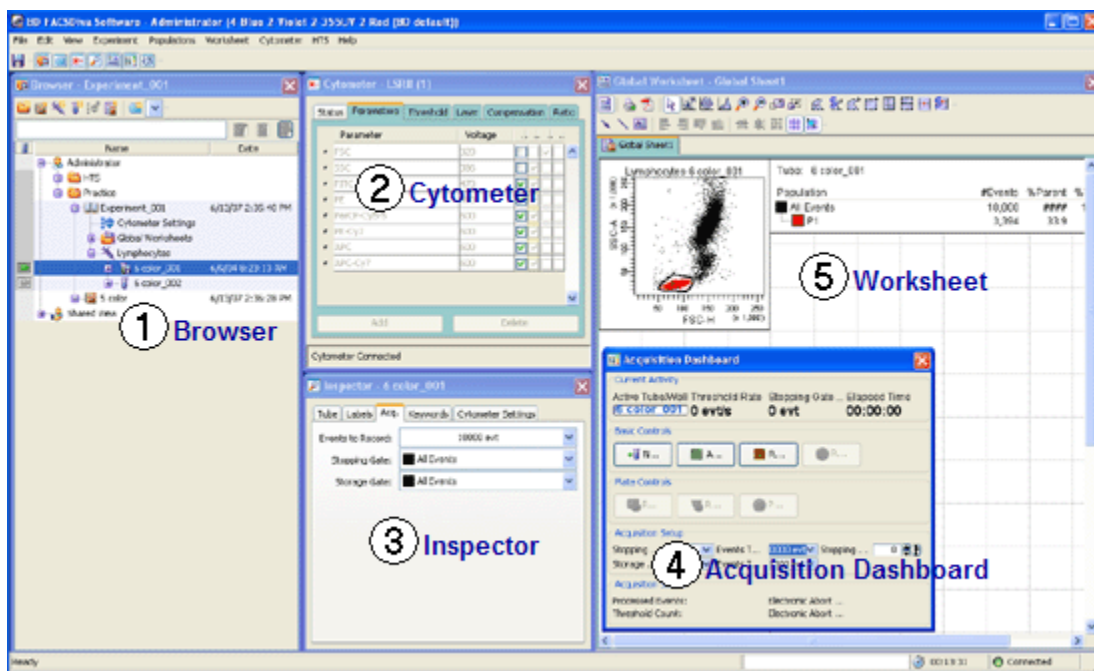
BD FACSDiva Software - Administrator (4 Blue 2 Violet 2 355UV 2 Red (BD default))

File Edit View Experiment Populations Worksheet Cytometer HTS Help

Browser - Experiment_001

| Name | Date |
|---|---|
| Administrator | |
| HTS | |
| Practice | |
| Experiment_001 | 6/13/07 2:35:40 PM |
| Cytometer Settings | |
| Global Worksheets | |
| Lymphocytes | |
| 6 color_001 | 4/6/04 9:23:13 AM |
| 6 color_002 | |
| 5 color | 6/13/07 2:36:28 PM |
| Shared view | |

1 Browser

Cytometer - LSRII (1)

Status Parameters Threshold Laser Compensation Ratio

| Parameter | Voltage |
|---|---|
| FSC | 320 |
| SSC | 300 |
| FITC | |
| PE | |
| PerCP-Cy5.5 | 600 |
| PE-Cy7 | 600 |
| APC | 600 |
| APC-Cy7 | 600 |

2 Cytometer

Add Delete

Cytometer Connected

Inspector - 6 color_001

Tube Labels Acq. Keywords Cytometer Settings

Events to Record: 10000 evt

Stopping Gate: All Events

Storage Gate: All Events

3 Inspector

Global Worksheet - Global Sheet1

Global Sheet1

Lymphocytes 6 color_001

SSC-A

FSC-H

Tube: 6 color_001

| Population | #Events | %Parent | % |
|---|---|---|---|
| All Events | 10,000 | #### | |
| P1 | 3,394 | 33.9 | |

5 Worksheet

Acquisition Dashboard

Current Activity

Active Tube/Well Threshold Rate Stopping Gate ... Elapsed Time

6 color_001 0 evt/s 0 evt 00:00:00

Basic Controls

N... A... R...

Plate Controls

Acquisition Setup

Stopping Events T... 10000 evt Stopping ... 0

Storage

4 Acquisition Dashboard

Acquisition

Processed Events: Electronic Abort ...

Threshold Count: Electronic Abort ...

Ready Connected